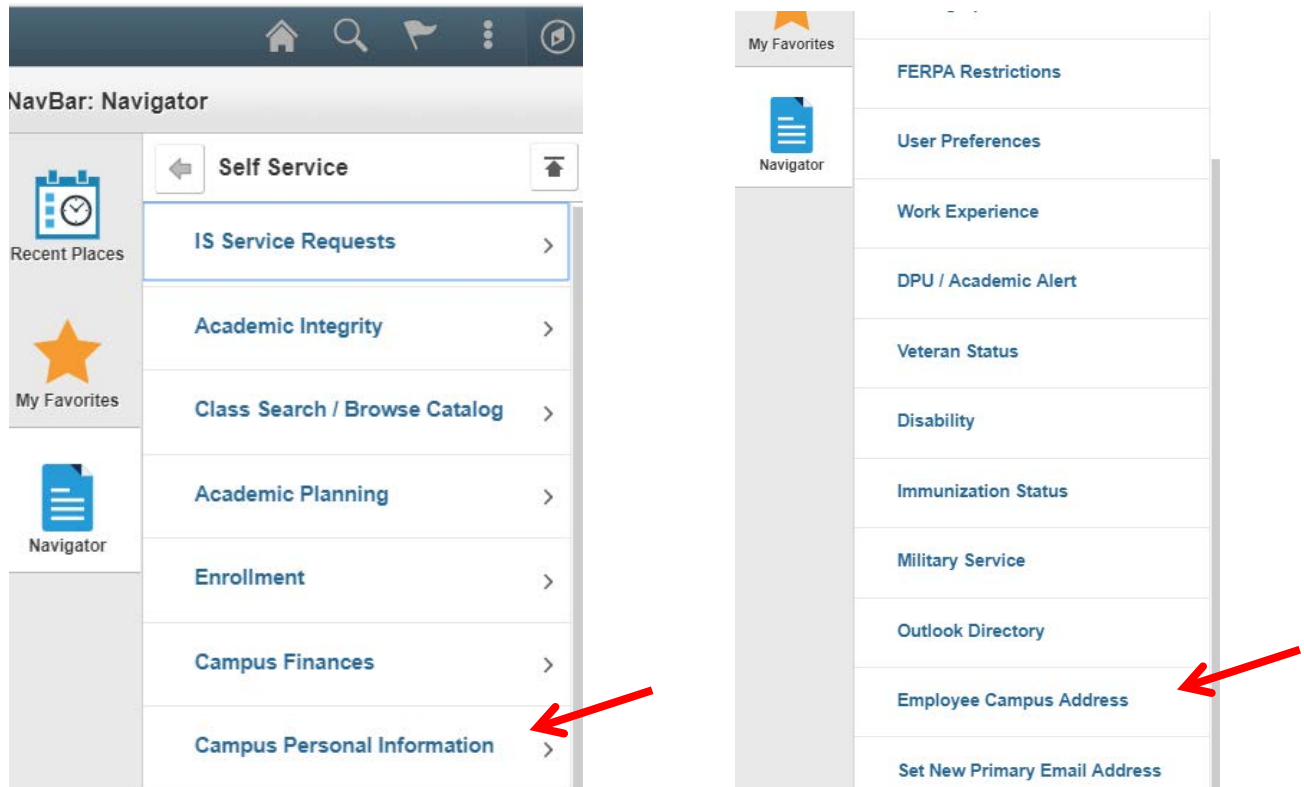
NavBar: Navigator

Recent Places

My Favorites

Navigator

Self Service

IS Service Requests

Academic Integrity

Class Search / Browse Catalog

Academic Planning

Enrollment

Campus Finances

Campus Personal Information

My Favorites

Navigator

FERPA Restrictions

User Preferences

Work Experience

DPU / Academic Alert

Veteran Status

Disability

Immunization Status

Military Service

Outlook Directory

Employee Campus Address

Set New Primary Email Address